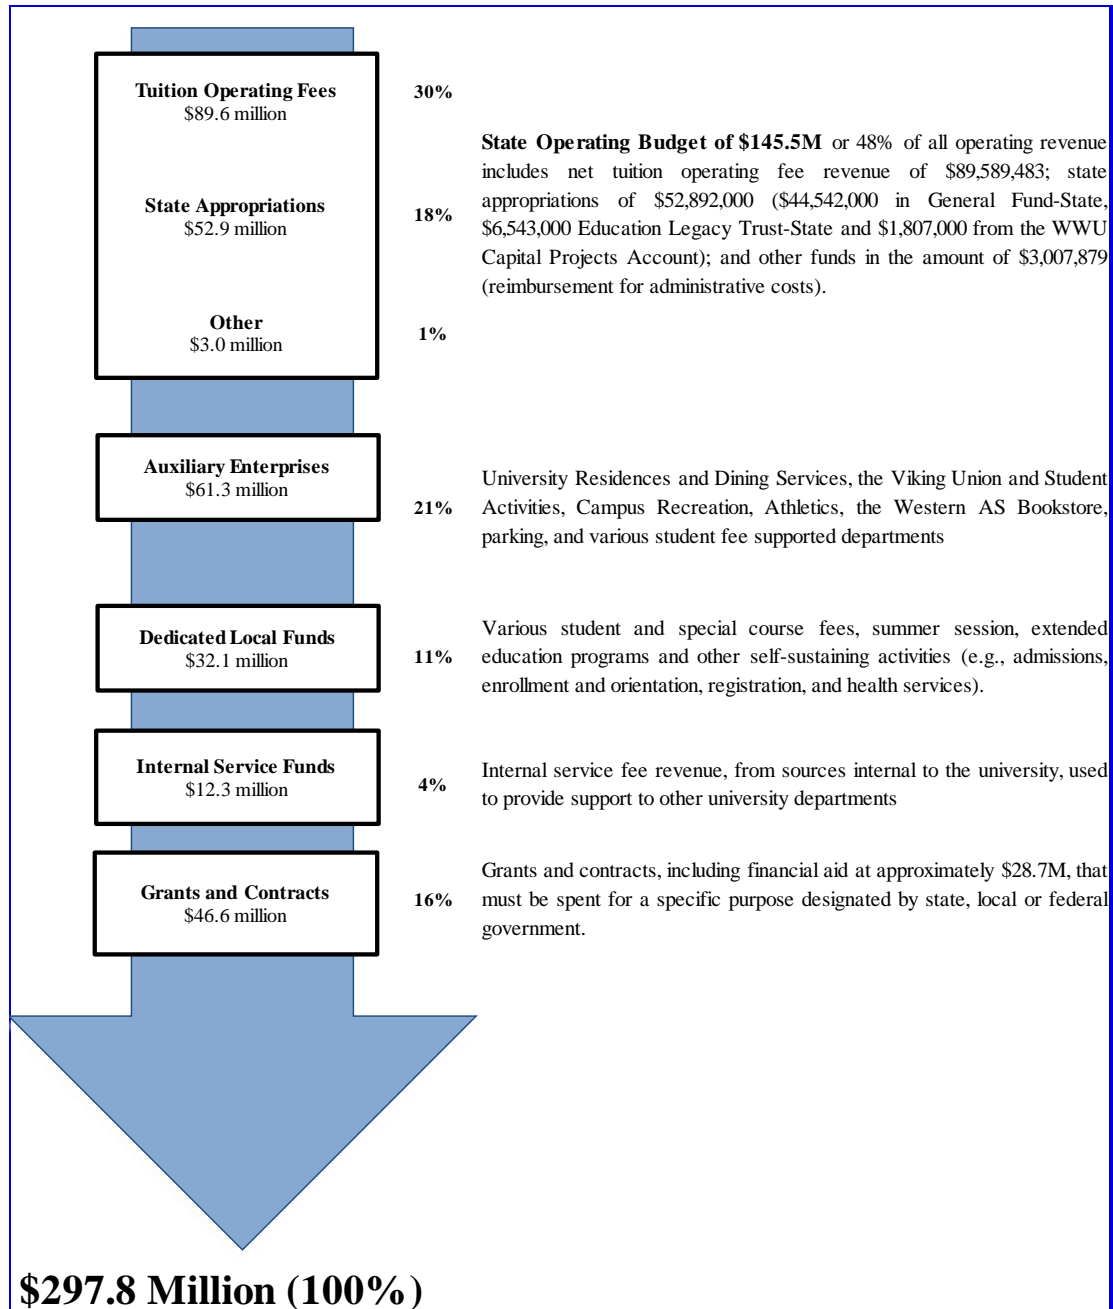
**Tuition Operating Fees**
$89.6 million

30%

**State Appropriations**
$52.9 million

18%

**Other**
$3.0 million

1%

**State Operating Budget of $145.5M** or 48% of all operating revenue includes net tuition operating fee revenue of $89,589,483; state appropriations of $52,892,000 ($44,542,000 in General Fund-State, $6,543,000 Education Legacy Trust-State and $1,807,000 from the WWU Capital Projects Account); and other funds in the amount of $3,007,879 (reimbursement for administrative costs).

**Auxiliary Enterprises**
$61.3 million

21%

University Residences and Dining Services, the Viking Union and Student Activities, Campus Recreation, Athletics, the Western AS Bookstore, parking, and various student fee supported departments

**Dedicated Local Funds**
$32.1 million

11%

Various student and special course fees, summer session, extended education programs and other self-sustaining activities (e.g., admissions, enrollment and orientation, registration, and health services).

**Internal Service Funds**
$12.3 million

4%

Internal service fee revenue, from sources internal to the university, used to provide support to other university departments

**Grants and Contracts**
$46.6 million

16%

Grants and contracts, including financial aid at approximately $28.7M, that must be spent for a specific purpose designated by state, local or federal government.

**$297.8 Million (100%)**